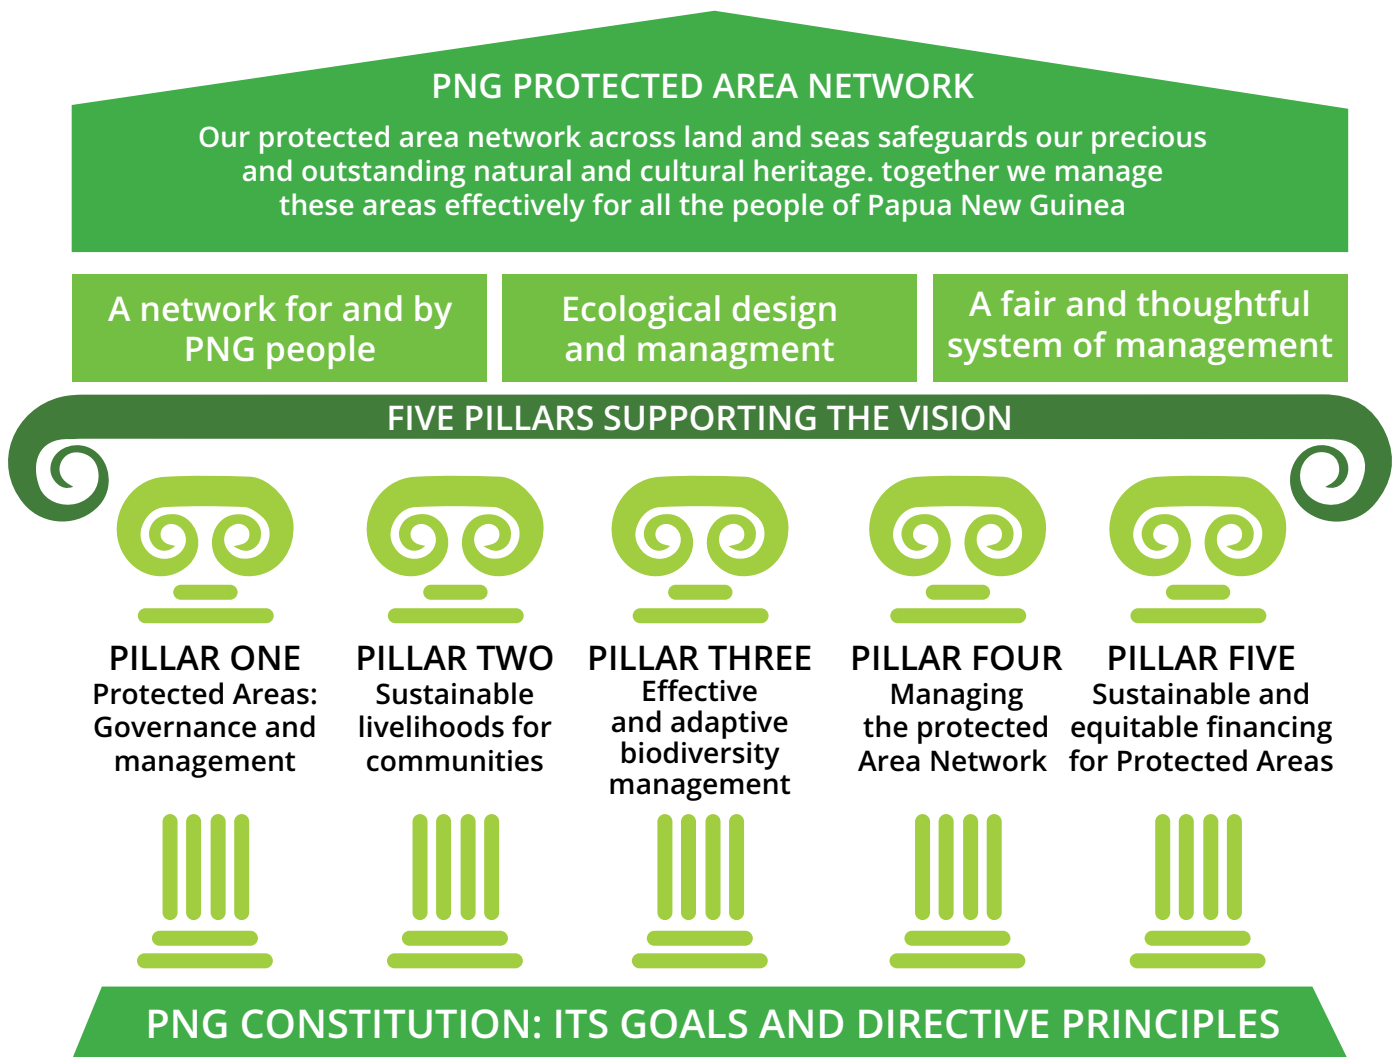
PNG PROTECTED AREA NETWORK

Our protected area network across land and seas safeguards our precious and outstanding natural and cultural heritage. together we manage these areas effectively for all the people of Papua New Guinea

A network for and by PNG people

Ecological design and managment

A fair and thoughtful system of management

FIVE PILLARS SUPPORTING THE VISION

PILLAR ONE
Protected Areas: Governance and management

PILLAR TWO
Sustainable livelihoods for communities

PILLAR THREE
Effective and adaptive biodiversity management

PILLAR FOUR
Managing the protected Area Network

PILLAR FIVE
Sustainable and equitable financing for Protected Areas

PNG CONSTITUTION: ITS GOALS AND DIRECTIVE PRINCIPLES